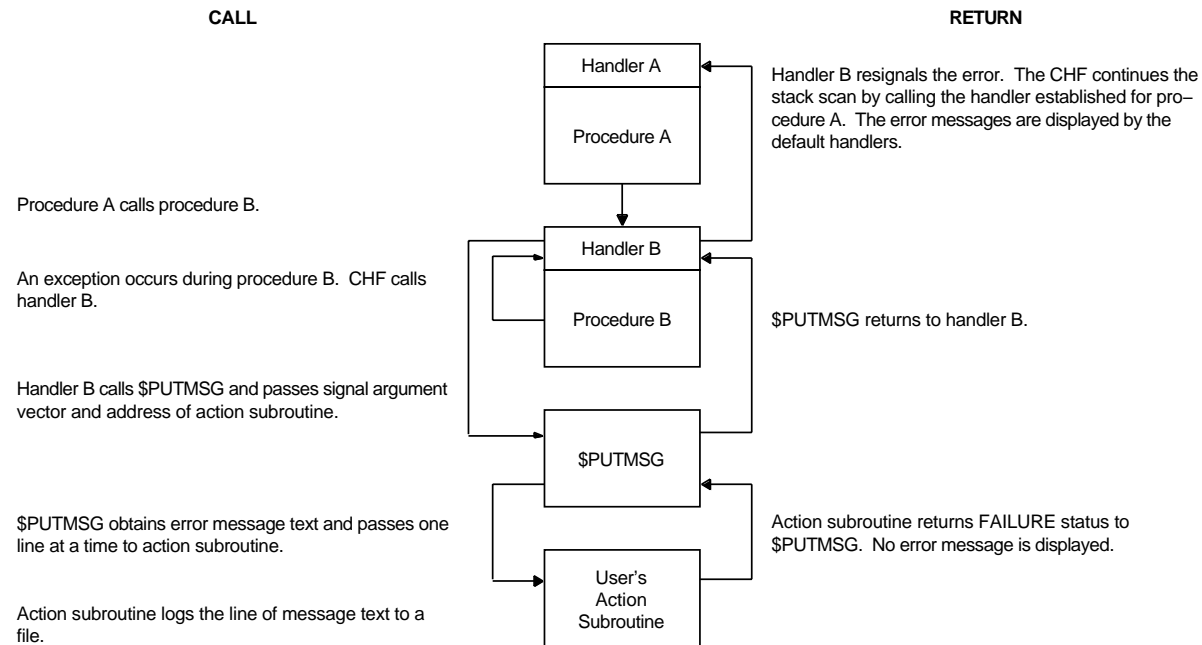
CALL

RETURN

Handler A

Procedure A

Handler B resignals the error. The CHF continues the stack scan by calling the handler established for procedure A. The error messages are displayed by the default handlers.

Procedure A calls procedure B.

Handler B

An exception occurs during procedure B. CHF calls handler B.

Procedure B

$PUTMSG returns to handler B.

Handler B calls $PUTMSG and passes signal argument vector and address of action subroutine.

$PUTMSG

$PUTMSG obtains error message text and passes one line at a time to action subroutine.

Action subroutine returns FAILURE status to $PUTMSG. No error message is displayed.

User's Action Subroutine

Action subroutine logs the line of message text to a file.